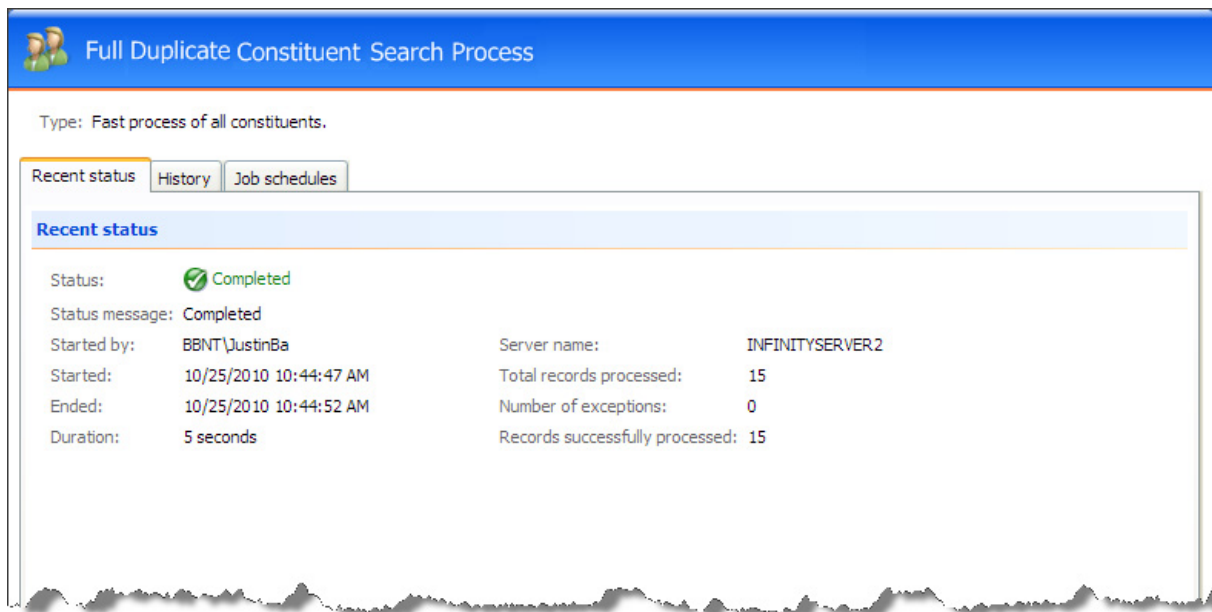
Full Duplicate Constituent Search Process

Type: Fast process of all constituents.

Recent status | History | Job schedules

Recent status

Status: Completed

Status message: Completed

Started by: BBNT\JustinBa

Started: 10/25/2010 10:44:47 AM

Ended: 10/25/2010 10:44:52 AM

Duration: 5 seconds

Server name: INFINITYSERVER2

Total records processed: 15

Number of exceptions: 0

Records successfully processed: 15